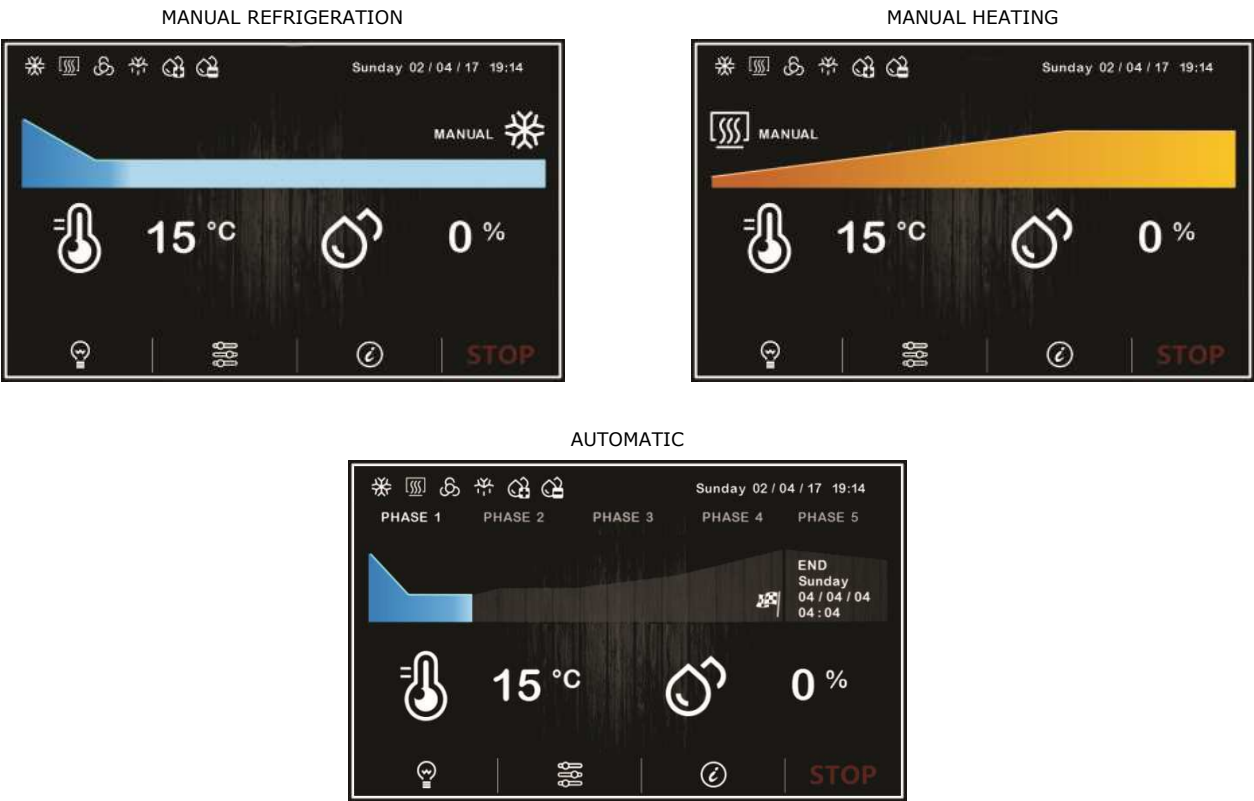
MANUAL REFRIGERATION

Sunday 02 / 04 / 17 19:14

MANUAL

15 °C

0 %

STOP

MANUAL HEATING

Sunday 02 / 04 / 17 19:14

MANUAL

15 °C

0 %

STOP

AUTOMATIC

Sunday 02 / 04 / 17 19:14

PHASE 1 PHASE 2 PHASE 3 PHASE 4 PHASE 5

END
Sunday
04 / 04 / 04
04 : 04

15 °C

0 %

STOP